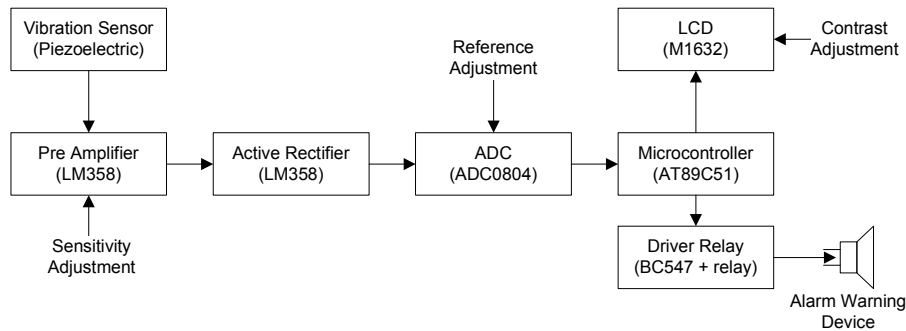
Vibration Sensor
(Piezoelectric)

Pre Amplifier
(LM358)

Sensitivity
Adjustment

Active Rectifier
(LM358)

Reference
Adjustment

ADC
(ADC0804)

LCD
(M1632)

Contrast
Adjustment

Microcontroller
(AT89C51)

Driver Relay
(BC547 + relay)

Alarm Warning
Device